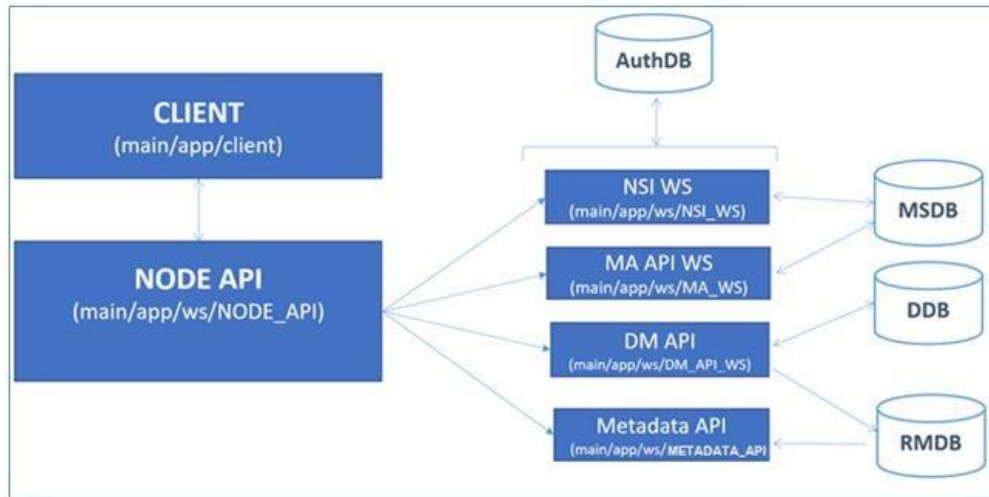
AuthDB

CLIENT
(main/app/client)

NODE API
(main/app/ws/NODE_API)

NSI WS
(main/app/ws/NSI_WS)

MA API WS
(main/app/ws/MA_WS)

DM API
(main/app/ws/DM_API_WS)

Metadata API
(main/app/ws/METADATA_API)

MSDB

DDB

RMDB